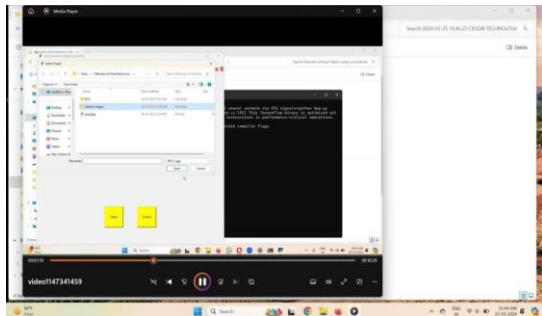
Media Player

Search 2024-03-25 10.46.25 CEGON TECHNOLOGI

Details

Select Image

Open

Cancel

Open

Cancel

neural network via DSS signaturePrem Map my
TensorFlow binary is optimized wit
instructions in performance-critical operations.

state compiler flags.

video1147341459

Q Search